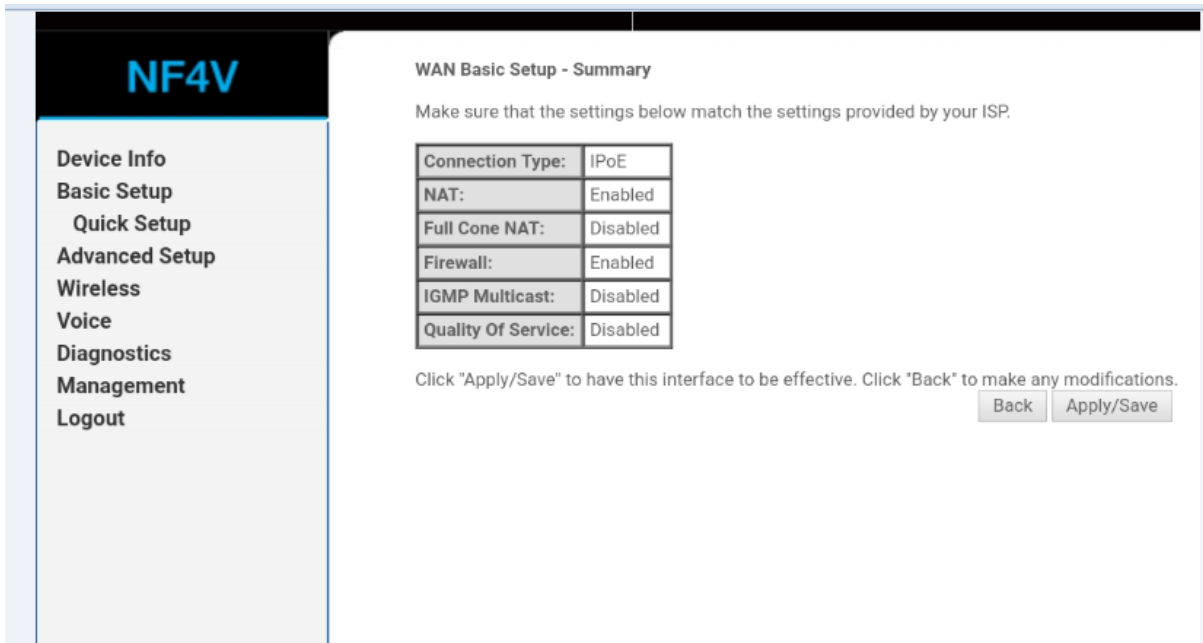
NF4V

Device Info
Basic Setup
Quick Setup
Advanced Setup
Wireless
Voice
Diagnostics
Management
Logout

WAN Basic Setup - Summary

Make sure that the settings below match the settings provided by your ISP.

| Connection Type: | IPoE |
|---|---|
| NAT: | Enabled |
| Full Cone NAT: | Disabled |
| Firewall: | Enabled |
| IGMP Multicast: | Disabled |
| Quality Of Service: | Disabled |

Click "Apply/Save" to have this interface to be effective. Click "Back" to make any modifications.

Back Apply/Save